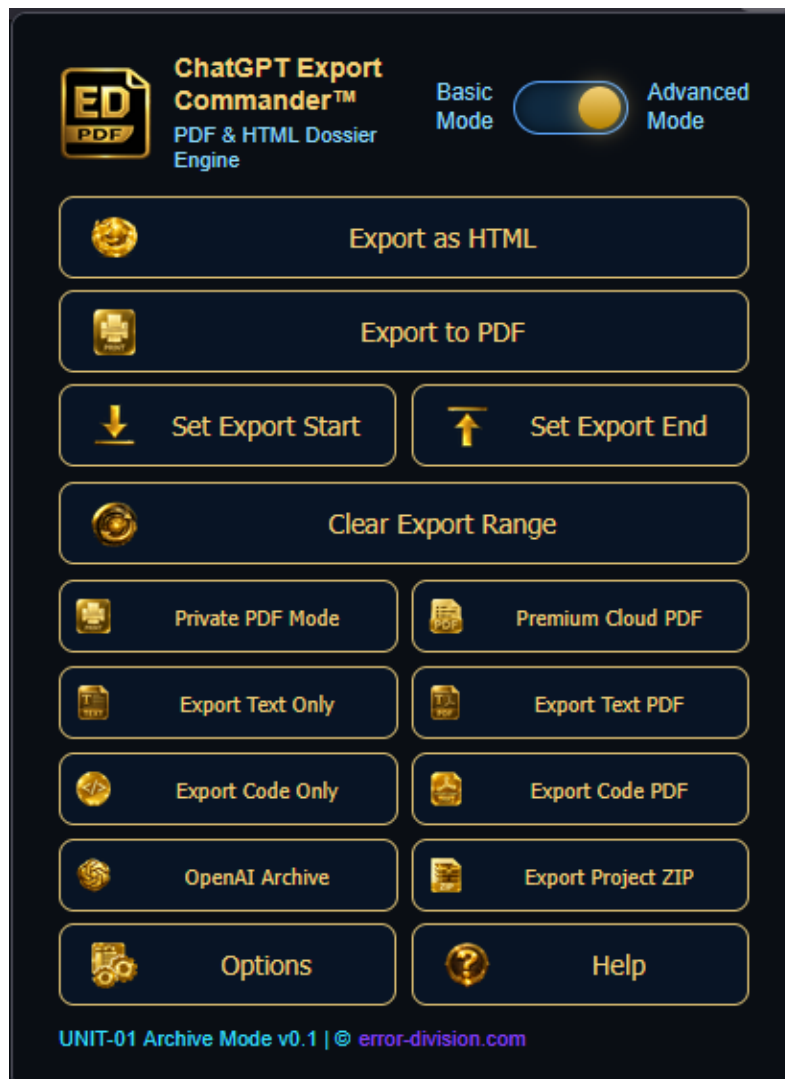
ED
PDF

ChatGPT Export Commander™
PDF & HTML Dossier Engine

Basic Mode
Advanced Mode

Export as HTML

Export to PDF

Set Export Start

Set Export End

Clear Export Range

Private PDF Mode

Premium Cloud PDF

Export Text Only

Export Text PDF

Export Code Only

Export Code PDF

OpenAI Archive

Export Project ZIP

Options

Help

UNIT-01 Archive Mode v0.1 | © error-division.com